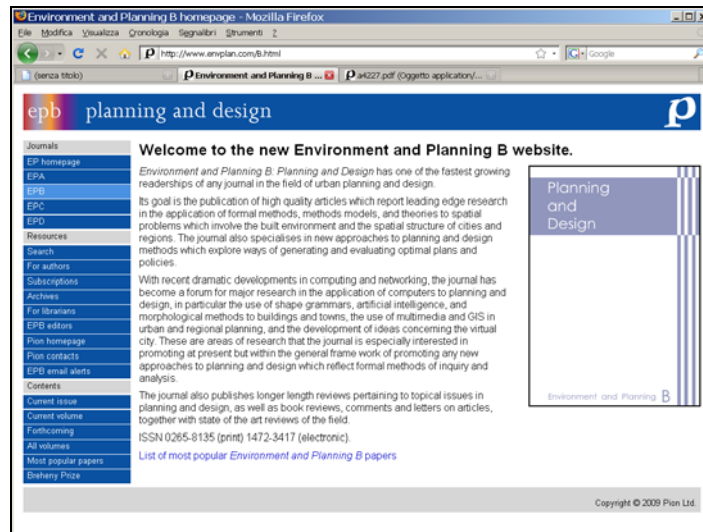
Environment and Planning B homepage - Mozilla Firefox

File Modifica Visualizza Cronologia Segnalibri Strumenti ?

http://www.envplan.com/B.html

Google

(senza titolo)

Environment and Planning B ...

a4227.pdf (Oggetto application/...

epb planning and design

Journals
EP homepage
EPA
EPB
EPC
EPD
Resources
Search
For authors
Subscriptions
Archives
For librarians
EPB editors
Pion homepage
Pion contacts
EPB email alerts
Contents
Current issue
Current volume
Forthcoming
All volumes
Most popular papers
Breheny Prize

Welcome to the new Environment and Planning B website.

Environment and Planning B: Planning and Design has one of the fastest growing readerships of any journal in the field of urban planning and design.

Its goal is the publication of high quality articles which report leading edge research in the application of formal methods, methods models, and theories to spatial problems which involve the built environment and the spatial structure of cities and regions. The journal also specialises in new approaches to planning and design methods which explore ways of generating and evaluating optimal plans and policies.

With recent dramatic developments in computing and networking, the journal has become a forum for major research in the application of computers to planning and design, in particular the use of shape grammars, artificial intelligence, and morphological methods to buildings and towns, the use of multimedia and GIS in urban and regional planning, and the development of ideas concerning the virtual city. These are areas of research that the journal is especially interested in promoting at present but within the general frame work of promoting any new approaches to planning and design which reflect formal methods of inquiry and analysis.

The journal also publishes longer length reviews pertaining to topical issues in planning and design, as well as book reviews, comments and letters on articles, together with state of the art reviews of the field.

ISSN 0265-8135 (print) 1472-3417 (electronic).

List of most popular Environment and Planning B papers

Planning and Design

Environment and Planning B

Copyright © 2009 Pion Ltd.